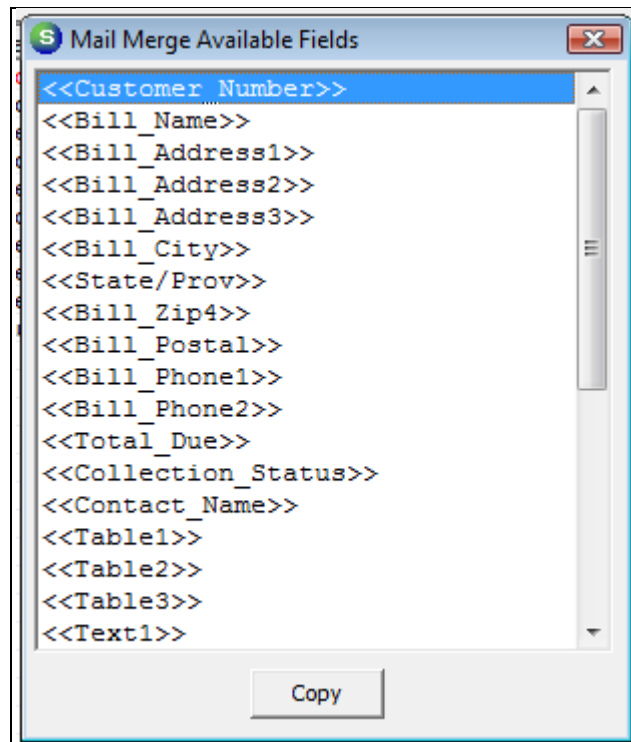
Mail Merge Available Fields

<<Customer_Number>>
<<Bill_Name>>
<<Bill_Address1>>
<<Bill_Address2>>
<<Bill_Address3>>
<<Bill_City>>
<<State/Prov>>
<<Bill_Zip4>>
<<Bill_Postal>>
<<Bill_Phone1>>
<<Bill_Phone2>>
<<Total_Due>>
<<Collection_Status>>
<<Contact_Name>>
<<Table1>>
<<Table2>>
<<Table3>>
<<Text1>>

Copy